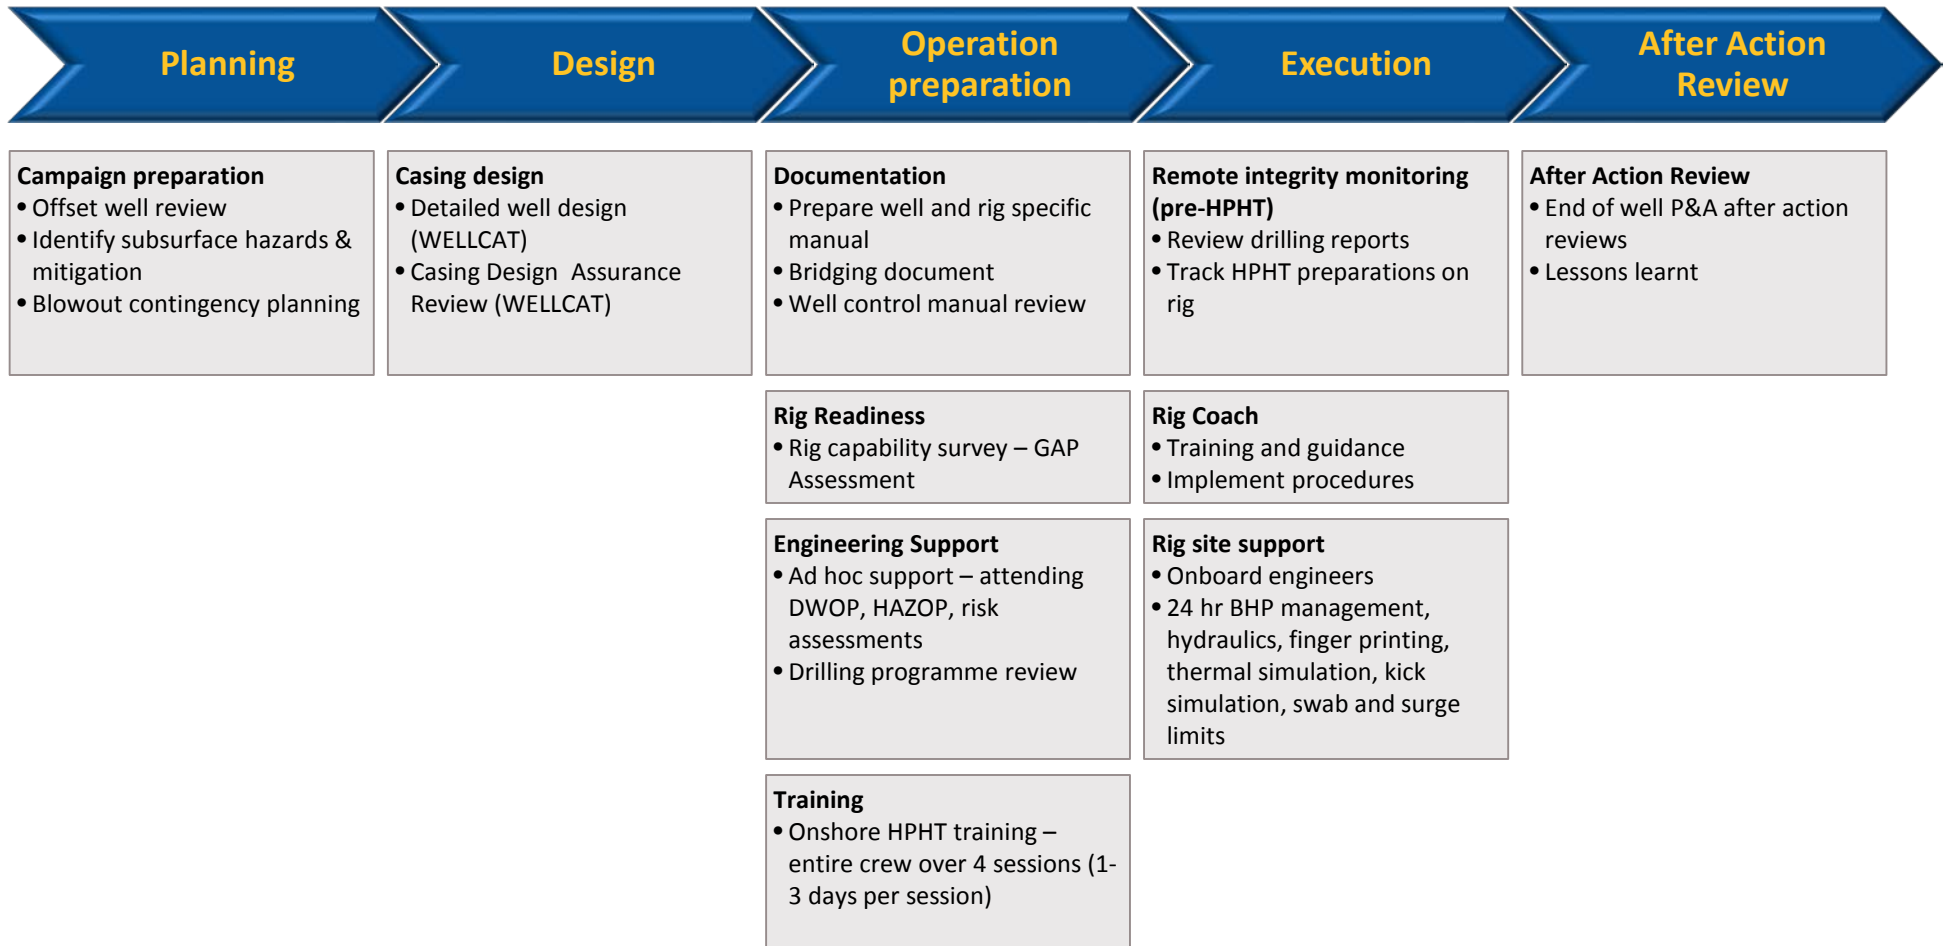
Planning

Campaign preparation
• Offset well review
• Identify subsurface hazards & mitigation
• Blowout contingency planning

Design

Casing design
• Detailed well design (WELLCAT)
• Casing Design Assurance Review (WELLCAT)

Operation preparation

Documentation
• Prepare well and rig specific manual
• Bridging document
• Well control manual review

Rig Readiness
• Rig capability survey – GAP Assessment

Engineering Support
• Ad hoc support – attending DWOP, HAZOP, risk assessments
• Drilling programme review

Training
• Onshore HPHT training – entire crew over 4 sessions (1-3 days per session)

Execution

Remote integrity monitoring (pre-HPHT)
• Review drilling reports
• Track HPHT preparations on rig

Rig Coach
• Training and guidance
• Implement procedures

Rig site support
• Onboard engineers
• 24 hr BHP management, hydraulics, finger printing, thermal simulation, kick simulation, swab and surge limits

After Action Review

After Action Review
• End of well P&A after action reviews
• Lessons learnt